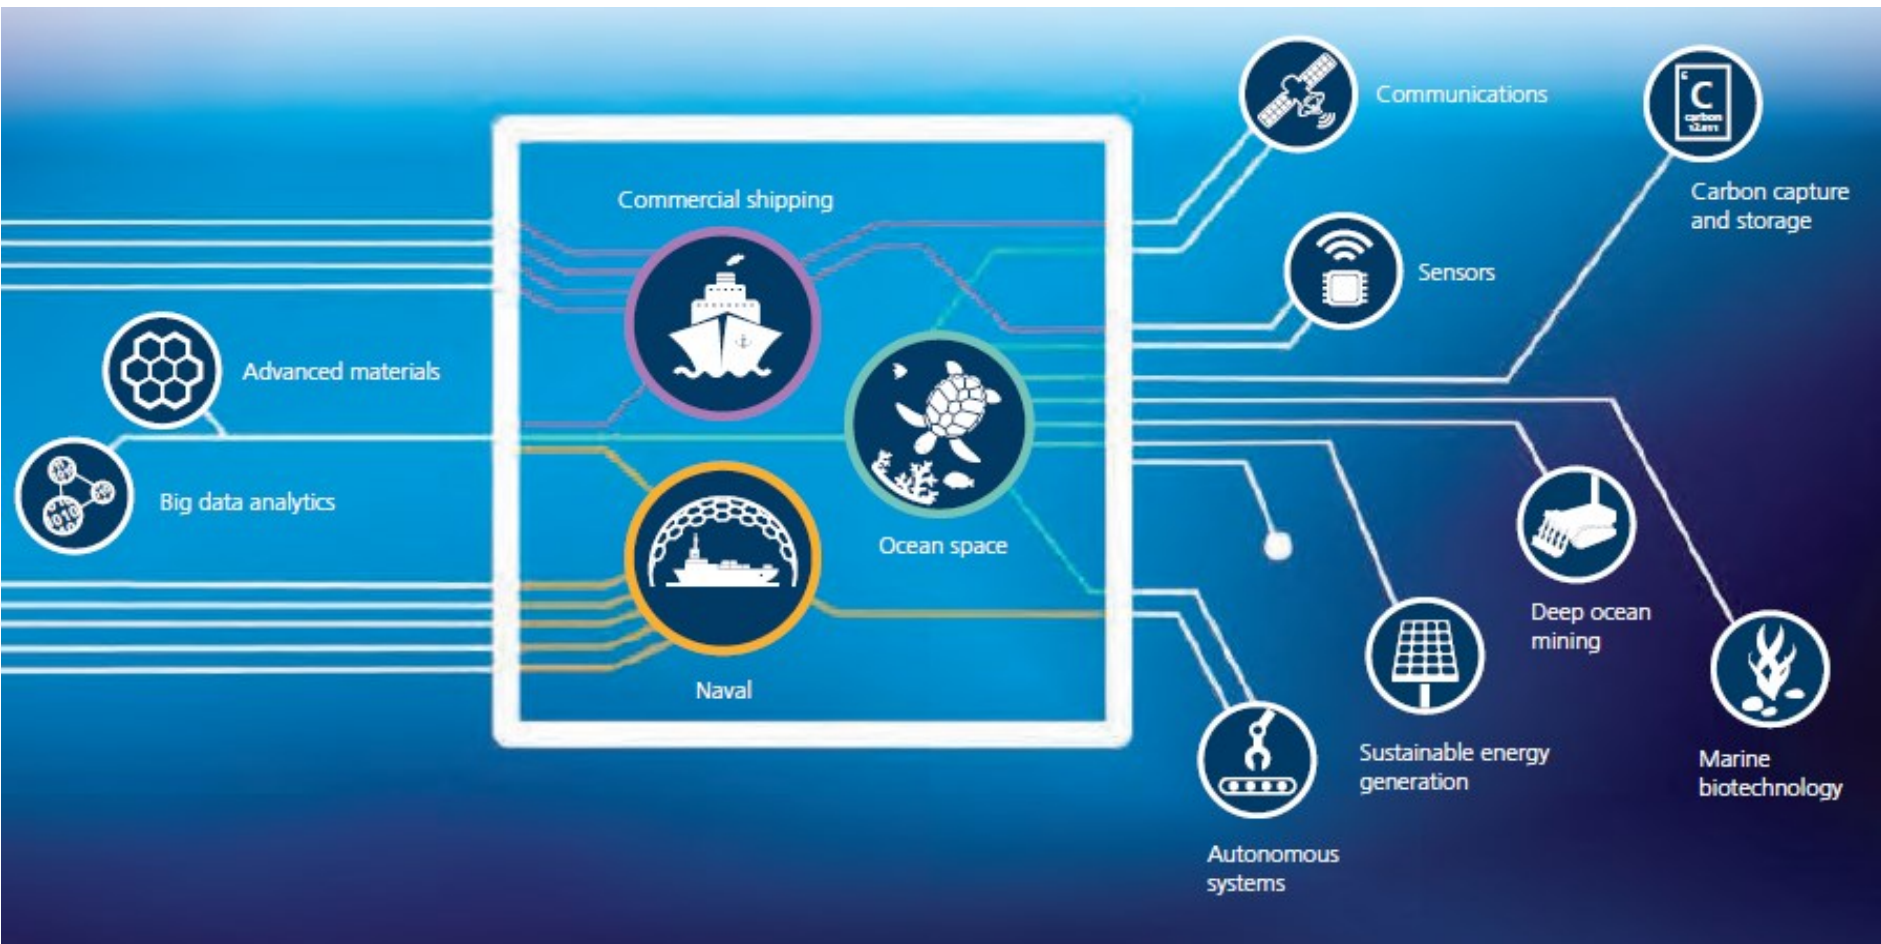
Communications

C
carbon

Carbon capture and storage

Commercial shipping

Sensors

Advanced materials

Big data analytics

Ocean space

Naval

Deep ocean mining

Sustainable energy generation

Marine biotechnology

Autonomous systems